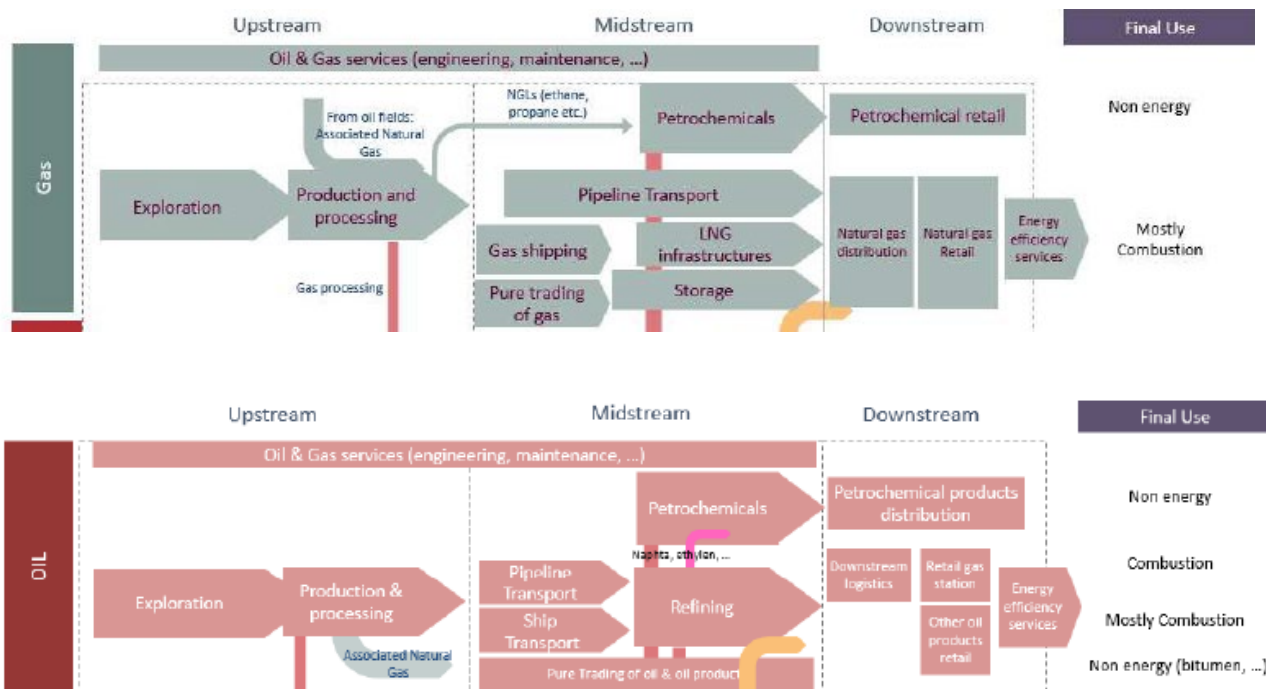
Upstream

Midstream

Downstream

Final Use

Oil & Gas services (engineering, maintenance, ...)

Gas

From oil fields: Associated Natural Gas

NGLs (ethane, propane etc.)

Petrochemicals

Petrochemical retail

Non energy

Exploration

Production and processing

Pipeline Transport

Gas shipping

LNG infrastructures

Natural gas distribution

Natural gas Retail

Energy efficiency services

Mostly Combustion

Gas processing

Pure trading of gas

Storage

Upstream

Midstream

Downstream

Final Use

Oil & Gas services (engineering, maintenance, ...)

OIL

Petrochemicals

Petrochemical products distribution

Non energy

Naphta, ethylen, ...

Downstream logistics

Retail gas station

Combustion

Exploration

Production & processing

Pipeline Transport

Refining

Energy efficiency services

Ship Transport

Other oil products retail

Mostly Combustion

Associated Natural Gas

Pure Trading of oil & oil product

Non energy (bitumen, ...)